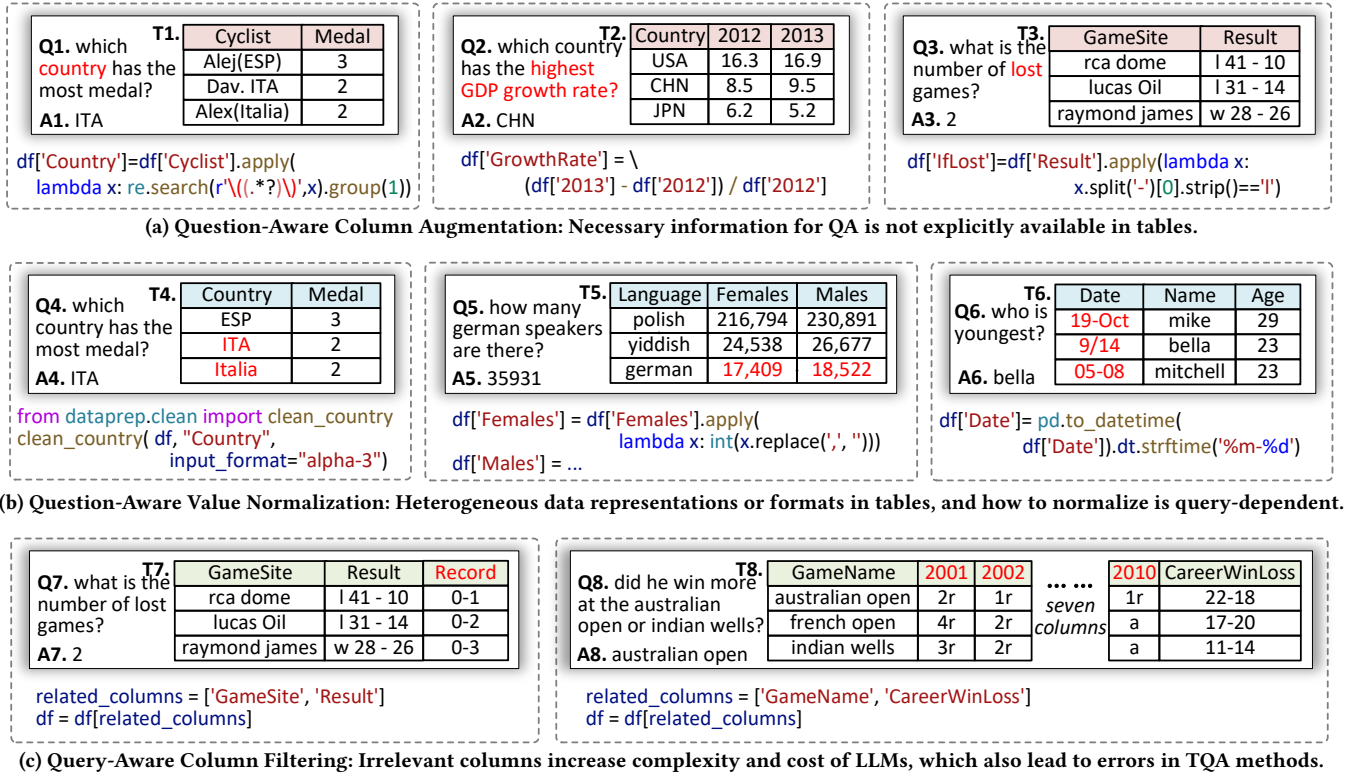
**Q1.** which country has the most medal?

**T1.**

| Cyclist | Medal |
|---|---|
| Alej(ESP) | 3 |
| Dav. ITA | 2 |
| Alex(Italia) | 2 |

**A1.** ITA

df['Country']=df['Cyclist'].apply( lambda x: re.search(r'\((.*?)\)',x).group(1))

**Q2.** which country has the highest GDP growth rate?

**T2.**

| Country | 2012 | 2013 |
|---|---|---|
| USA | 16.3 | 16.9 |
| CHN | 8.5 | 9.5 |
| JPN | 6.2 | 5.2 |

**A2.** CHN

df['GrowthRate'] = \ (df['2013'] - df['2012']) / df['2012']

**Q3.** what is the number of lost games?

**T3.**

| GameSite | Result |
|---|---|
| rca dome | l 41 - 10 |
| lucas Oil | l 31 - 14 |
| raymond james | w 28 - 26 |

**A3.** 2

df['IfLost']=df['Result'].apply(lambda x: x.split('-')[0].strip()=='l')

**(a) Question-Aware Column Augmentation: Necessary information for QA is not explicitly available in tables.**

**Q4.** which country has the most medal?

**T4.**

| Country | Medal |
|---|---|
| ESP | 3 |
| ITA | 2 |
| Italia | 2 |

**A4.** ITA

from dataprep.clean import clean_country
clean_country( df, "Country", input_format="alpha-3")

**Q5.** how many german speakers are there?

**T5.**

| Language | Females | Males |
|---|---|---|
| polish | 216,794 | 230,891 |
| yiddish | 24,538 | 26,677 |
| german | 17,409 | 18,522 |

**A5.** 35931

df['Females'] = df['Females'].apply( lambda x: int(x.replace(',', '')))
df['Males'] = ...

**Q6.** who is youngest?

**T6.**

| Date | Name | Age |
|---|---|---|
| 19-Oct | mike | 29 |
| 9/14 | bella | 23 |
| 05-08 | mitchell | 23 |

**A6.** bella

df['Date']= pd.to_datetime( df['Date']).dt.strftime('%m-%d')

**(b) Question-Aware Value Normalization: Heterogeneous data representations or formats in tables, and how to normalize is query-dependent.**

**Q7.** what is the number of lost games?

**T7.**

| GameSite | Result | Record |
|---|---|---|
| rca dome | l 41 - 10 | 0-1 |
| lucas Oil | l 31 - 14 | 0-2 |
| raymond james | w 28 - 26 | 0-3 |

**A7.** 2

related_columns = ['GameSite', 'Result']
df = df[related_columns]

**Q8.** did he win more at the australian open or indian wells?

**T8.**

| GameName | 2001 | 2002 | ... ... | 2010 | CareerWinLoss |
|---|---|---|---|---|---|
| australian open | 2r | 1r | seven | 1r | 22-18 |
| french open | 4r | 2r | columns | a | 17-20 |
| indian wells | 3r | 2r | | a | 11-14 |

**A8.** australian open

related_columns = ['GameName', 'CareerWinLoss']
df = df[related_columns]

**(c) Query-Aware Column Filtering: Irrelevant columns increase complexity and cost of LLMs, which also lead to errors in TQA methods.**